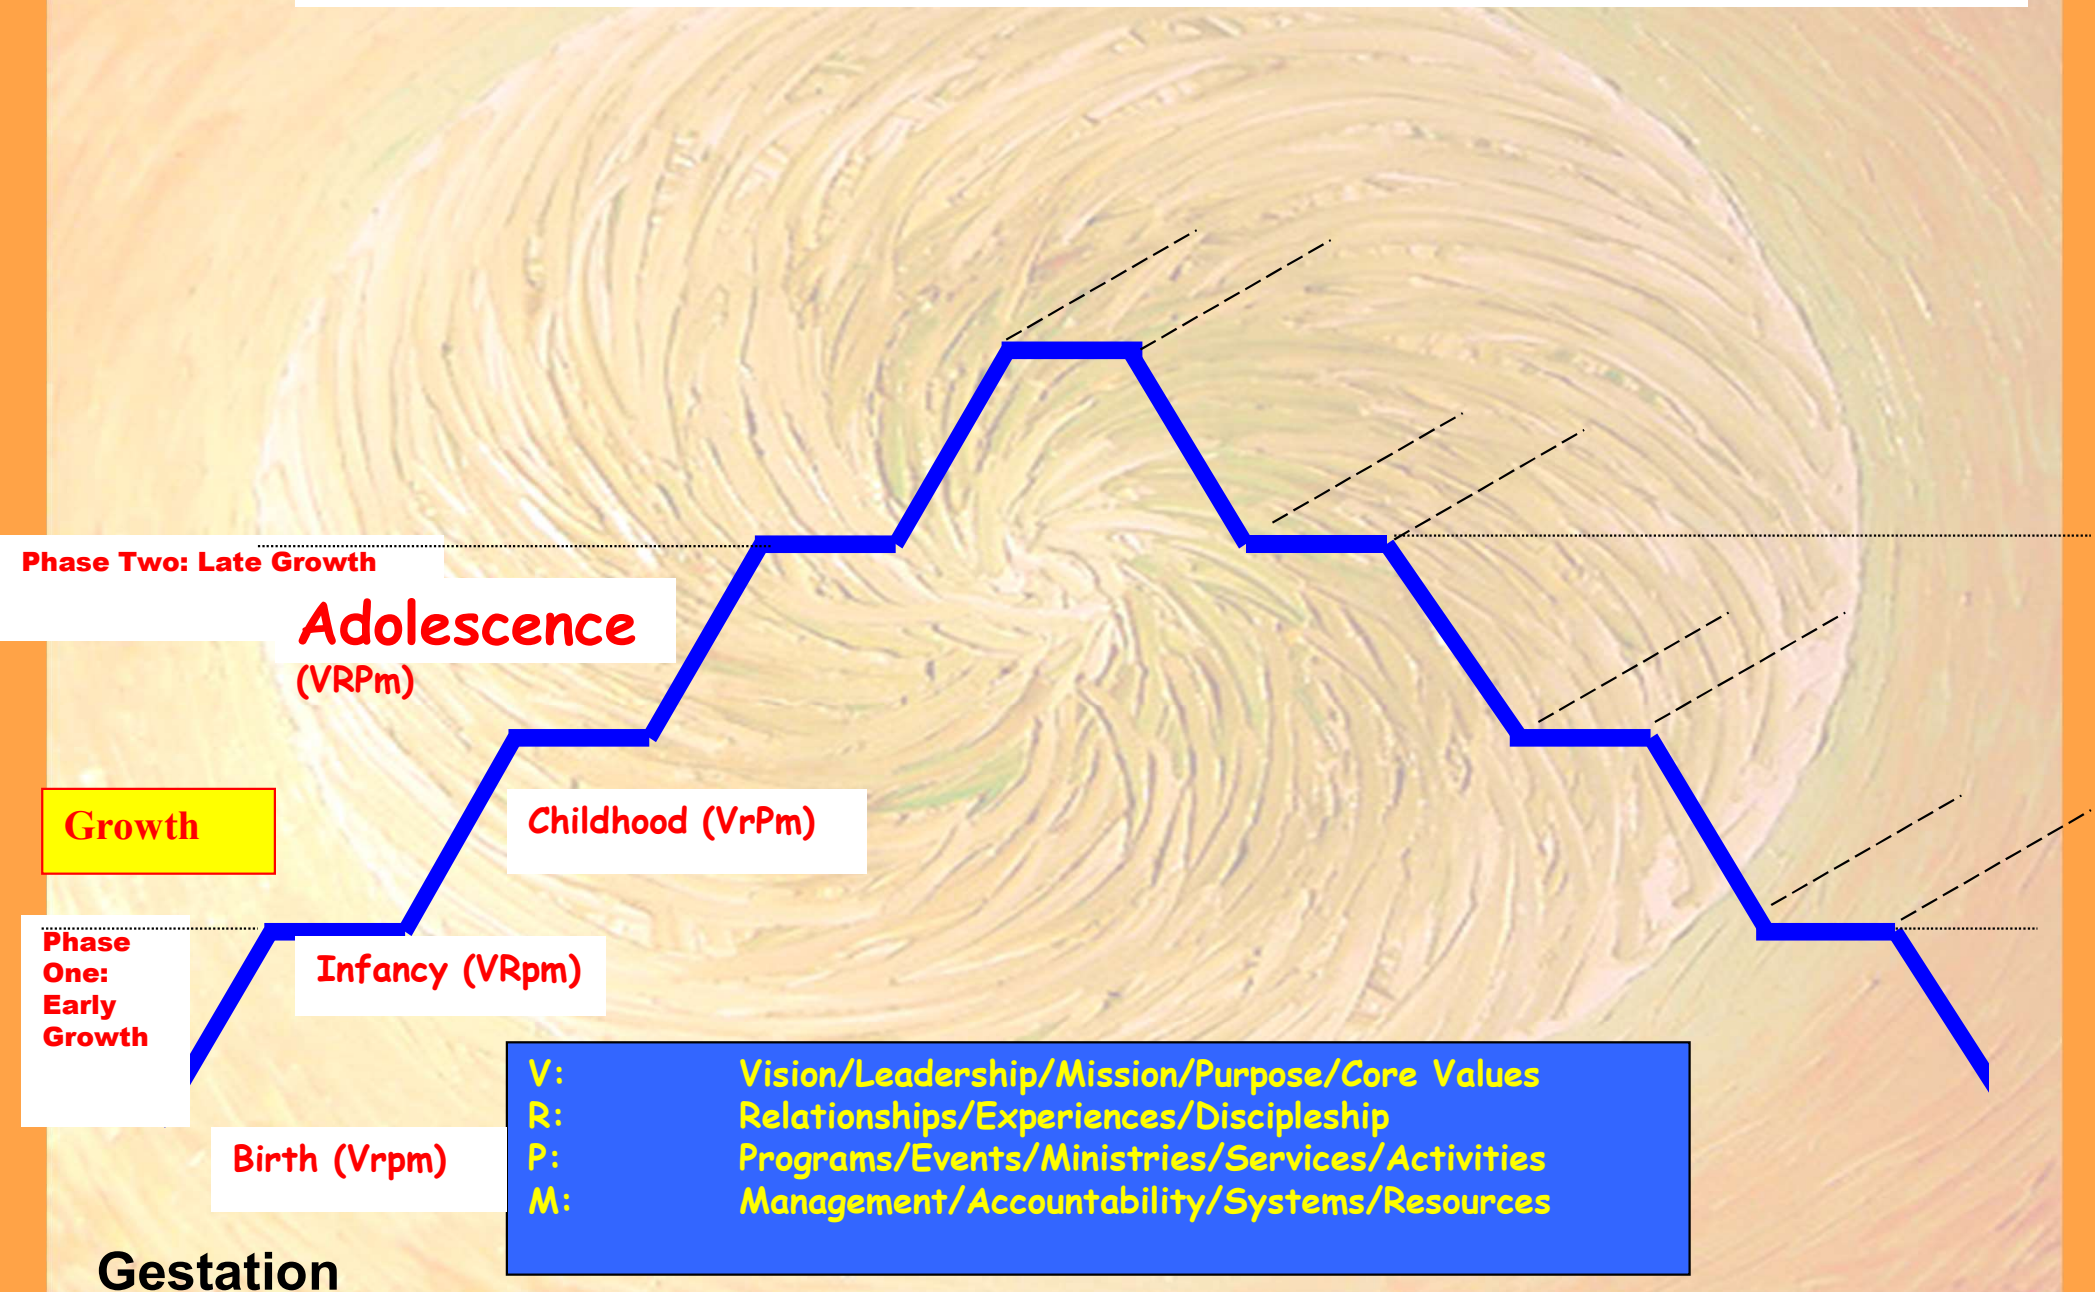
Phase Two: Late Growth

Adolescence
(VRPm)

Growth

Childhood (VrPm)

Phase One: Early Growth

Infancy (VRpm)

Birth (Vrpm)

Gestation

| | |
|---|---|
| V: | Vision/Leadership/Mission/Purpose/Core Values |
| R: | Relationships/Experiences/Discipleship |
| P: | Programs/Events/Ministries/Services/Activities |
| M: | Management/Accountability/Systems/Resources |